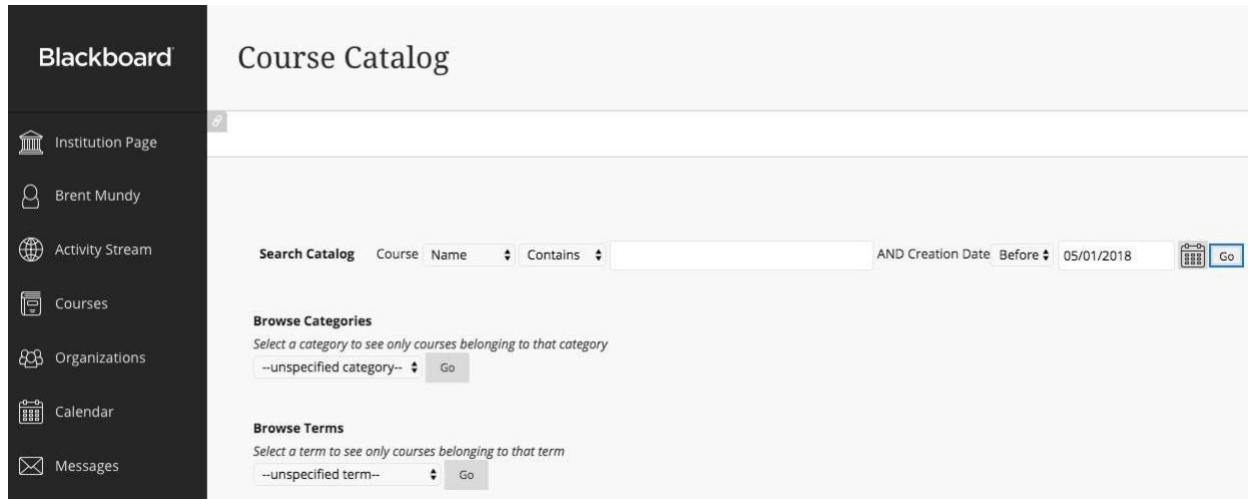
Blackboard

Institution Page

Brent Mundy

Activity Stream

Courses

Organizations

Calendar

Messages

Course Catalog

Search Catalog Course Name Contains AND Creation Date Before 05/01/2018 Go

Browse Categories

Select a category to see only courses belonging to that category

--unspecified category-- Go

Browse Terms

Select a term to see only courses belonging to that term

--unspecified term-- Go